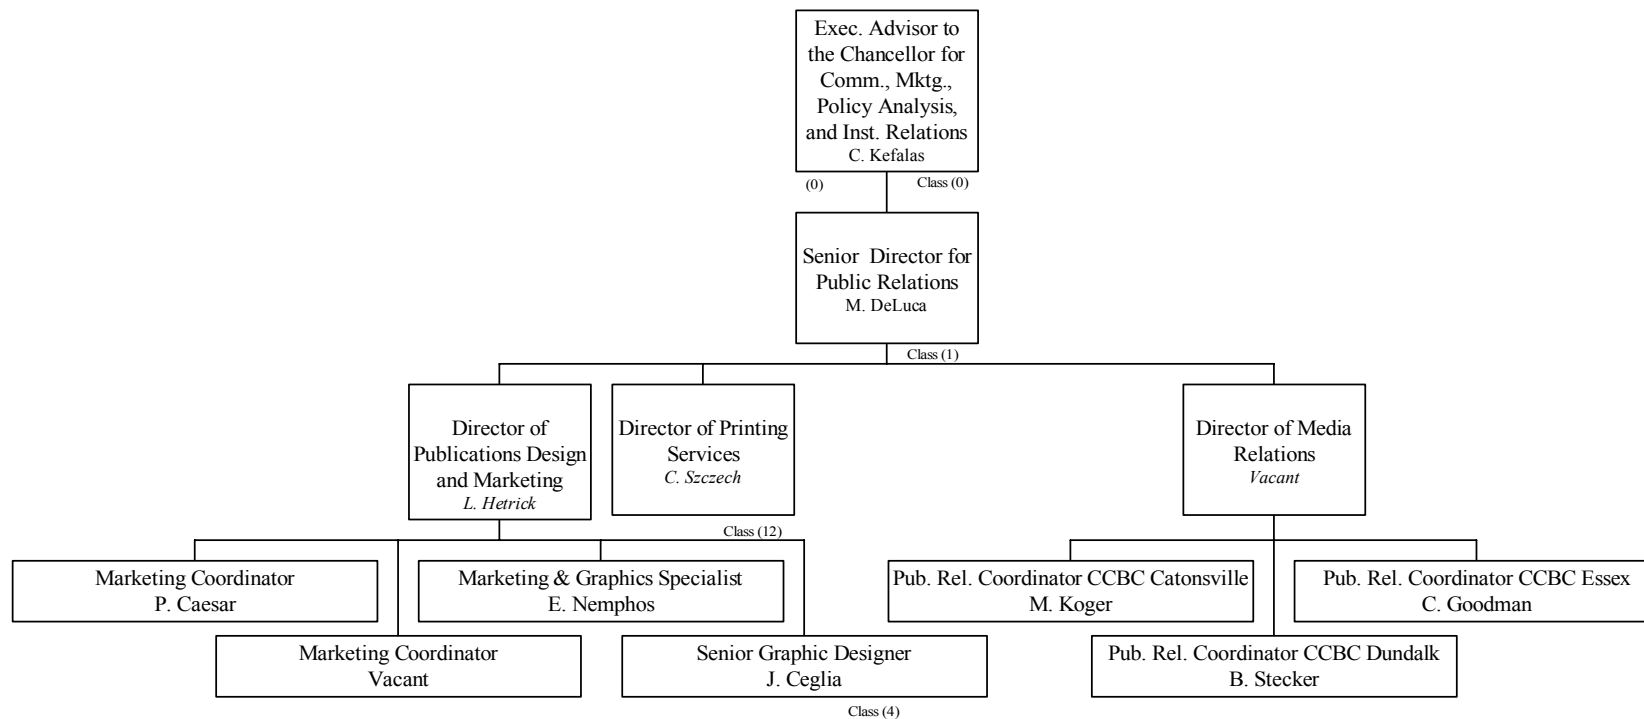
Exec. Advisor to the Chancellor for Comm., Mktg., Policy Analysis, and Inst. Relations
C. Kefalas

(0)

Class (0)

Senior Director for Public Relations
M. DeLuca

Class (1)

Director of Publications Design and Marketing
*L. Hetrick*

Director of Printing Services
*C. Szczech*

Director of Media Relations
*Vacant*

Class (12)

Marketing Coordinator
P. Caesar

Marketing & Graphics Specialist
E. Nemphos

Marketing Coordinator
Vacant

Senior Graphic Designer
J. Ceglia

Class (4)

Pub. Rel. Coordinator CCBC Catonsville
M. Koger

Pub. Rel. Coordinator CCBC Essex
C. Goodman

Pub. Rel. Coordinator CCBC Dundalk
B. Stecker